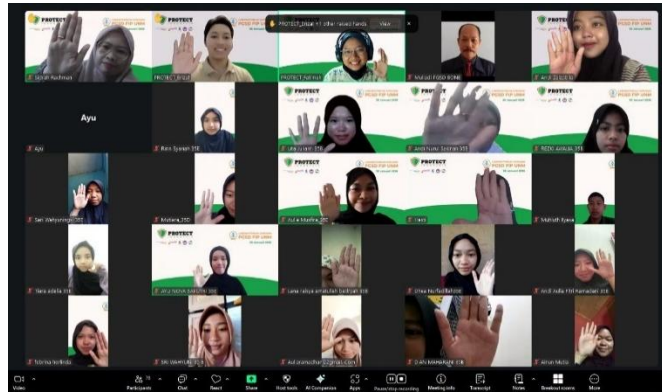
PROTECT

PROTECT_Dinar + 1 other raised hands View ×

Ayu

Sarah Rachman

PROTECT_Dinar

PROTECT_Nabila

Mursid PGSD BONE

Aura

Ayu

Rani Syarlah

Dika Lestari

Andi Nuraz Syahrani

PGSD Aulia

Sari Wahyuningsih

Mutiara

Aulia Maulina

Desi

Mutiah Ayana

Rara adelia

Amy Nurul

Layla rahya amalia fah berliyani

Unwa Nurfadillah

Andi Aulia Fitri Ramadhani

Nonna Ardiila

Siti Wahyuni

Aurahamadhani@gmail.com

Dinda Maharani

Amen Mulia

PROTECT PGSD PIP UNM

Video Participants Chat React Share Host tools AI Companion Apps Pause/stop recording Meeting info Transcript Notes Breakout rooms More